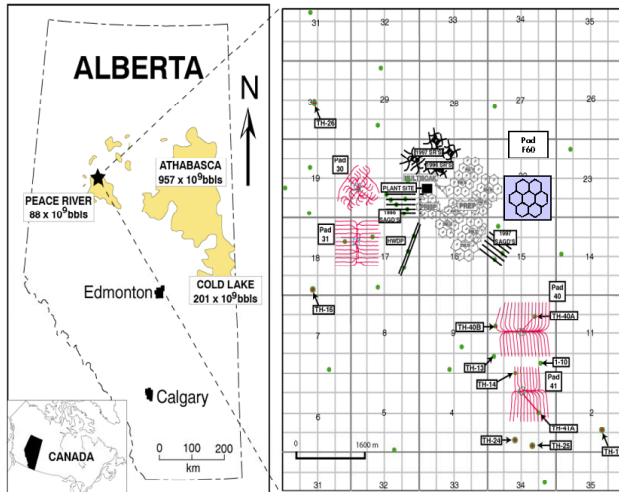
ALBERTA

N

ATHABASCA
957 x 10$^9$bbls

PEACE RIVER
88 x 10$^9$bbls

COLD LAKE
201 x 10$^9$bbls

Edmonton

Calgary

CANADA

0 100 200
km

31 32 33 34 35

30 29 28 27 26

TH-26

Pad 30

Pad F60

19 23

PLANT SITE

PREP

Pad 31

18 17 16 15 14

1986 SAGP

HWDP

1997 SAGD

Pad 40

TH-40B

TH-40A

7 8 11

TH-13

I-10

TH-14

Pad 41

TH-16

6 5 4 2

TH-41A

0 1600 m

TH-24

TH-25

31 32 33 34 35

TH-1